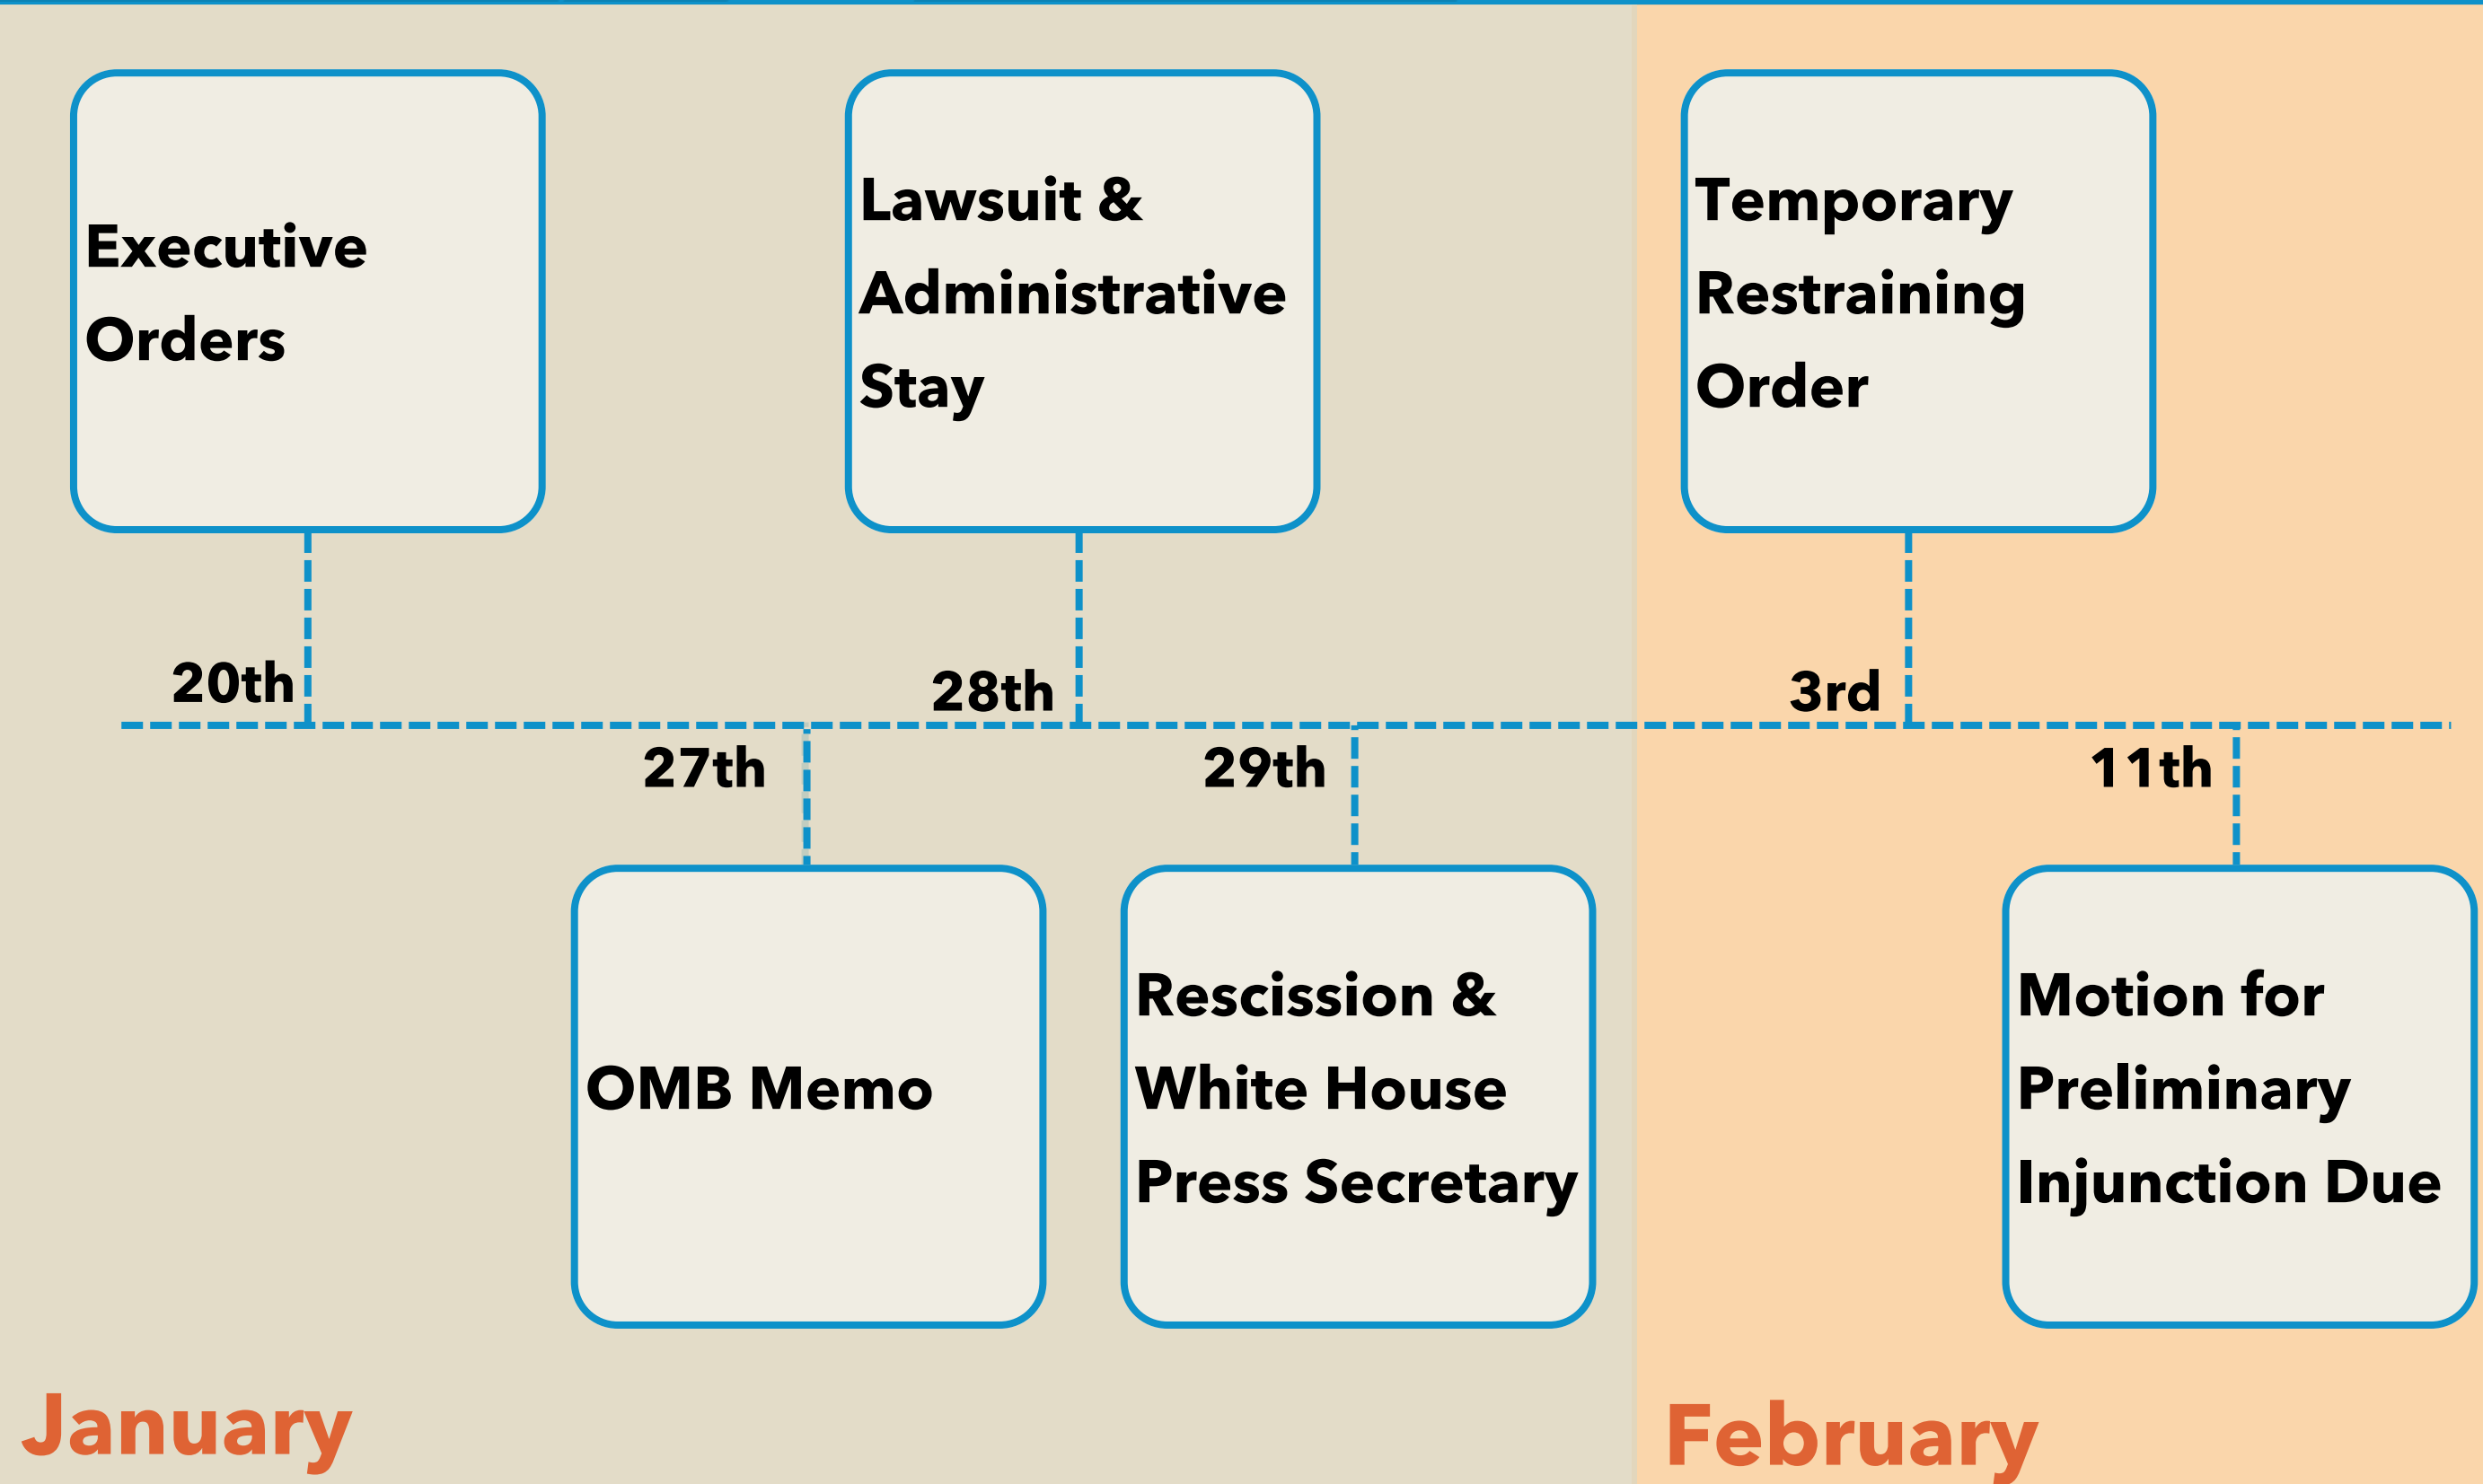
Executive Orders

Lawsuit & Administrative Stay

Temporary Restraining Order

20th

28th

3rd

27th

29th

11th

OMB Memo

Rescission & White House Press Secretary

Motion for Preliminary Injunction Due

January

February